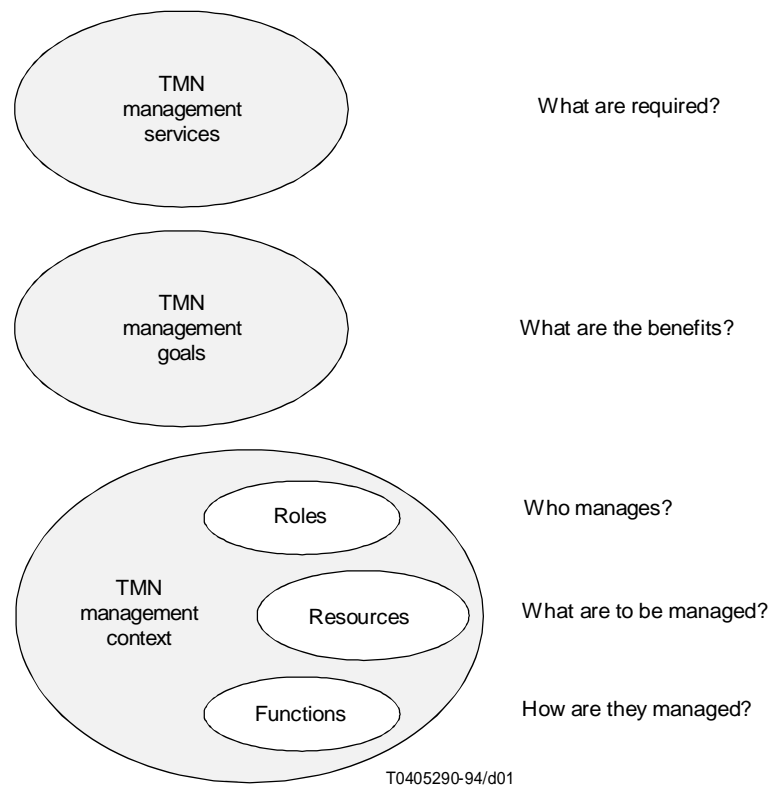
TMN management services

What are required?

TMN management goals

What are the benefits?

Roles

Who manages?

TMN management context

Resources

What are to be managed?

Functions

How are they managed?

T0405290-94/d01